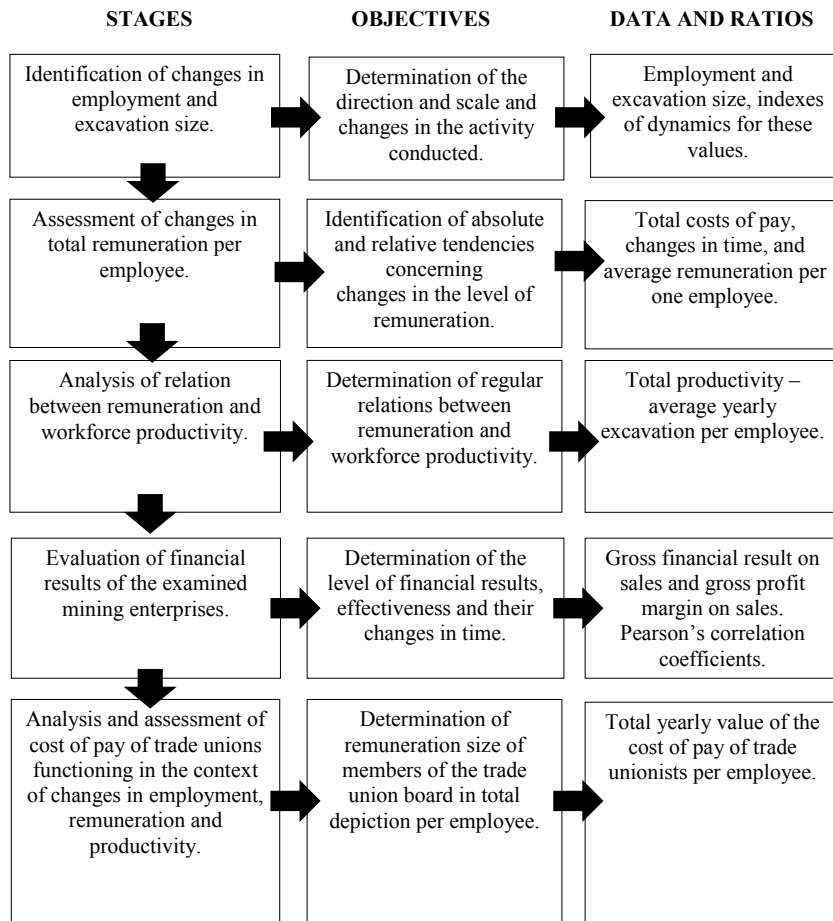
STAGES

OBJECTIVES

DATA AND RATIOS

Identification of changes in employment and excavation size.

Determination of the direction and scale and changes in the activity conducted.

Employment and excavation size, indexes of dynamics for these values.

Assessment of changes in total remuneration per employee.

Identification of absolute and relative tendencies concerning changes in the level of remuneration.

Total costs of pay, changes in time, and average remuneration per one employee.

Analysis of relation between remuneration and workforce productivity.

Determination of regular relations between remuneration and workforce productivity.

Total productivity – average yearly excavation per employee.

Evaluation of financial results of the examined mining enterprises.

Determination of the level of financial results, effectiveness and their changes in time.

Gross financial result on sales and gross profit margin on sales. Pearson's correlation coefficients.

Analysis and assessment of cost of pay of trade unions functioning in the context of changes in employment, remuneration and productivity.

Determination of remuneration size of members of the trade union board in total depiction per employee.

Total yearly value of the cost of pay of trade unionists per employee.